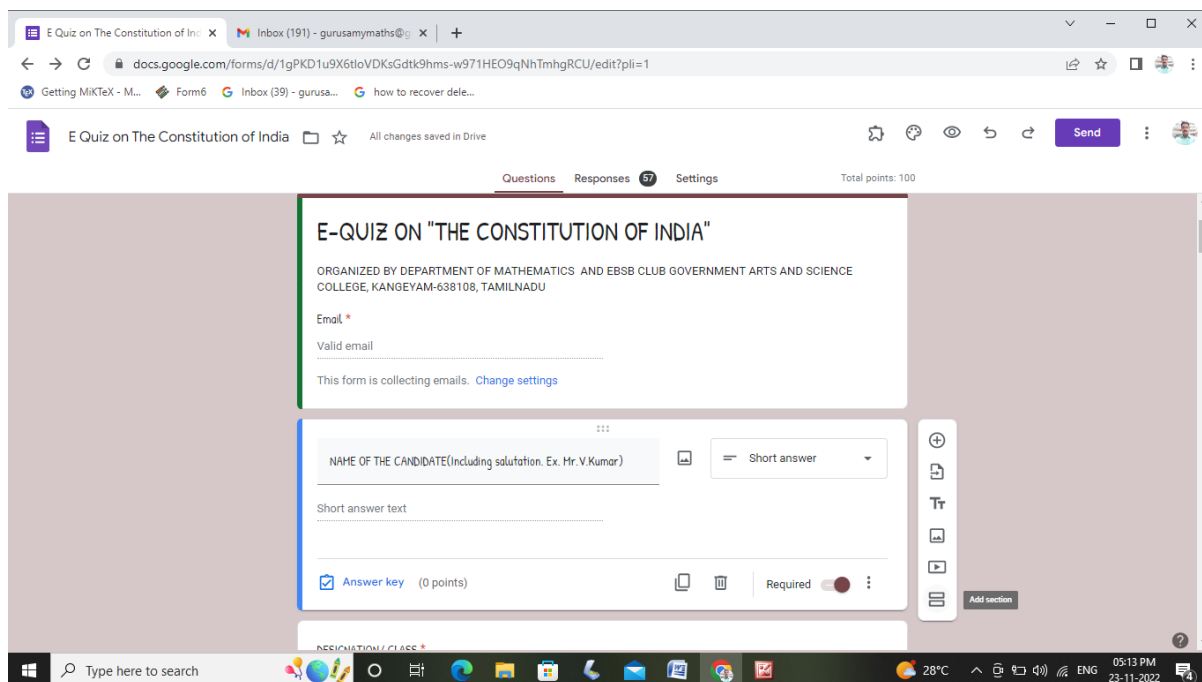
E Quiz on The Constitution of Inc ×
Inbox (191) - gurusamymaths@g ×
+

docs.google.com/forms/d/1gPKD1u9X6tloVDKsGdtk9hms-w971HEO9qNhTmhgRCU/edit?pli=1

Getting MiKTeX - M... Form6 Inbox (39) - gurusa... how to recover dele...

E Quiz on The Constitution of India All changes saved in Drive Send

Questions Responses 57 Settings Total points: 100

E-QUIZ ON "THE CONSTITUTION OF INDIA"

ORGANIZED BY DEPARTMENT OF MATHEMATICS AND EBSB CLUB GOVERNMENT ARTS AND SCIENCE COLLEGE, KANGEYAM-638108, TAMILNADU

Email *

Valid email

This form is collecting emails. Change settings

NAME OF THE CANDIDATE(Including salutation. Ex. Mr.V.Kumar)

Short answer

Short answer text

Answer key (0 points) Required

Add section

DESIGNATION / CLASS *

Type here to search 28°C ENG 05:13 PM 23-11-2022